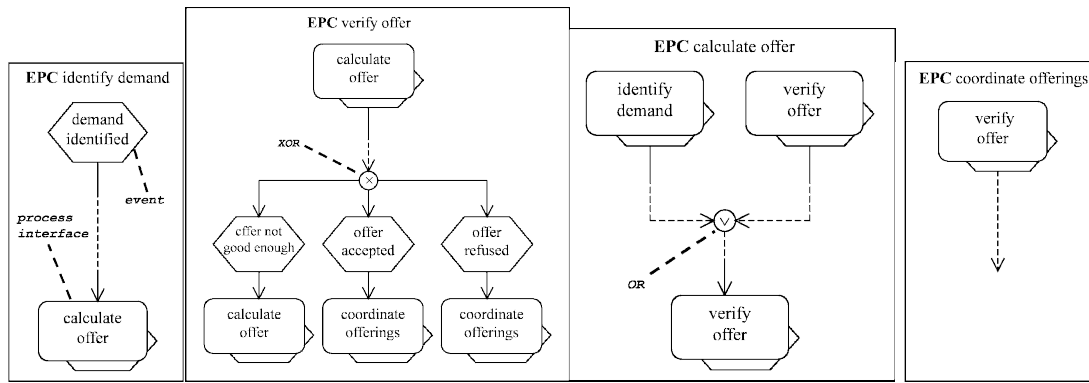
EPC identify demand

demand identified

event

process interface

calculate offer

EPC verify offer

calculate offer

XOR

offer not good enough

offer accepted

offer refused

calculate offer

coordinate offerings

coordinate offerings

EPC calculate offer

identify demand

verify offer

OR

verify offer

EPC coordinate offerings

verify offer